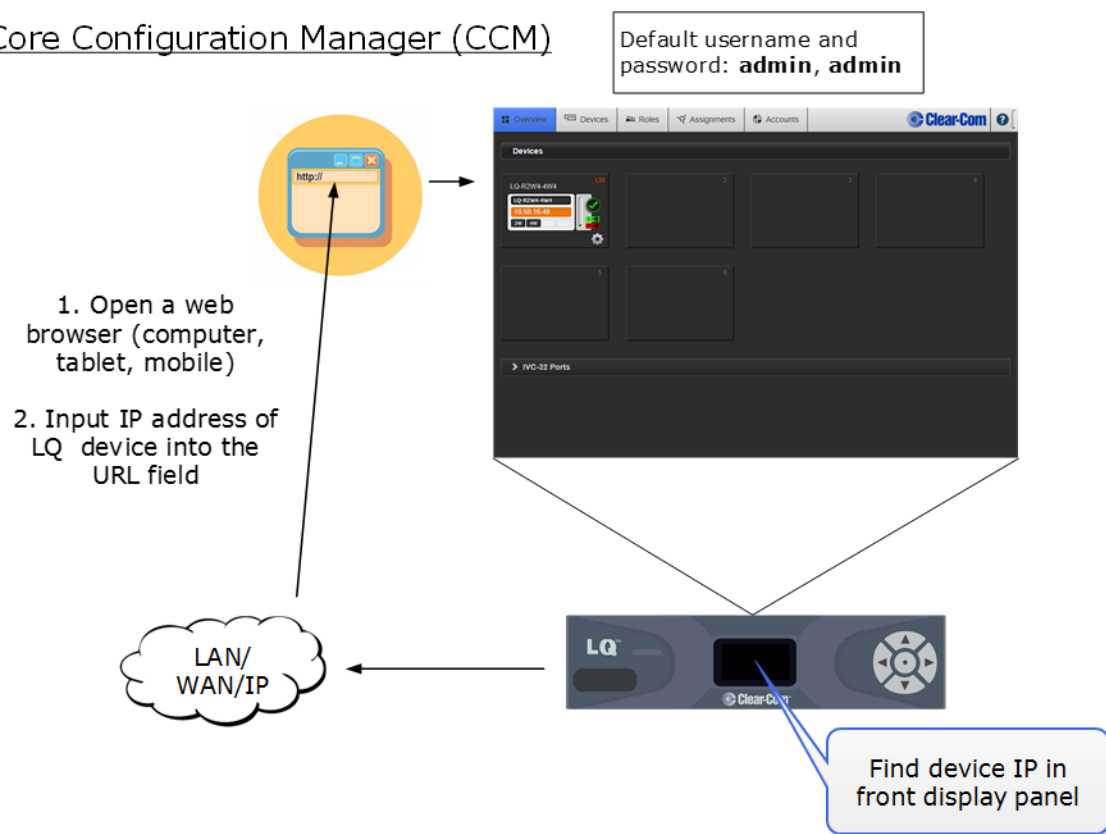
Core Configuration Manager (CCM)

Default username and password: **admin**, **admin**

http://

Overview Devices Roles Assignments Accounts Clear-Com

Devices

LQ-R2W4-4W4 LM

LQ-R2W4-4W4

10.50.16.48

2W 4W

2

3

4

5

6

IVC-32 Ports

1. Open a web browser (computer, tablet, mobile)

2. Input IP address of LQ device into the URL field

LAN/ WAN/IP

LQ

Clear-Com

Find device IP in front display panel